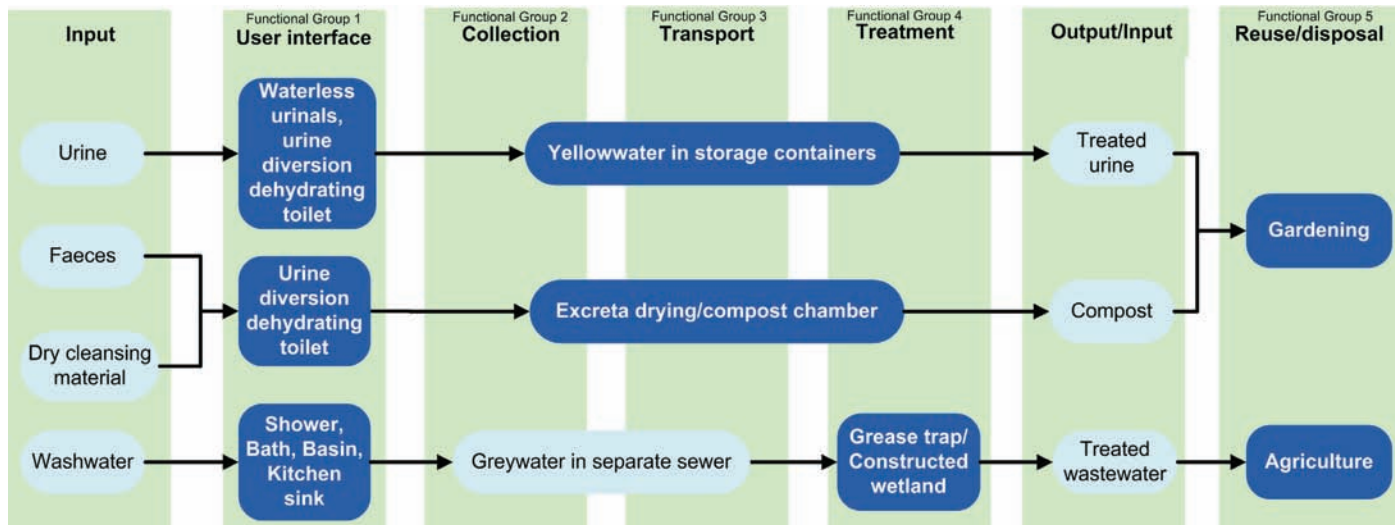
Input

Functional Group 1
User interface

Functional Group 2
Collection

Functional Group 3
Transport

Functional Group 4
Treatment

Output/Input

Functional Group 5
Reuse/disposal

Urine

Waterless urinals, urine diversion dehydrating toilet

Yellowwater in storage containers

Treated urine

Faeces

Dry cleansing material

Urine diversion dehydrating toilet

Excreta drying/compost chamber

Compost

Gardening

Washwater

Shower, Bath, Basin, Kitchen sink

Greywater in separate sewer

Grease trap/ Constructed wetland

Treated wastewater

Agriculture